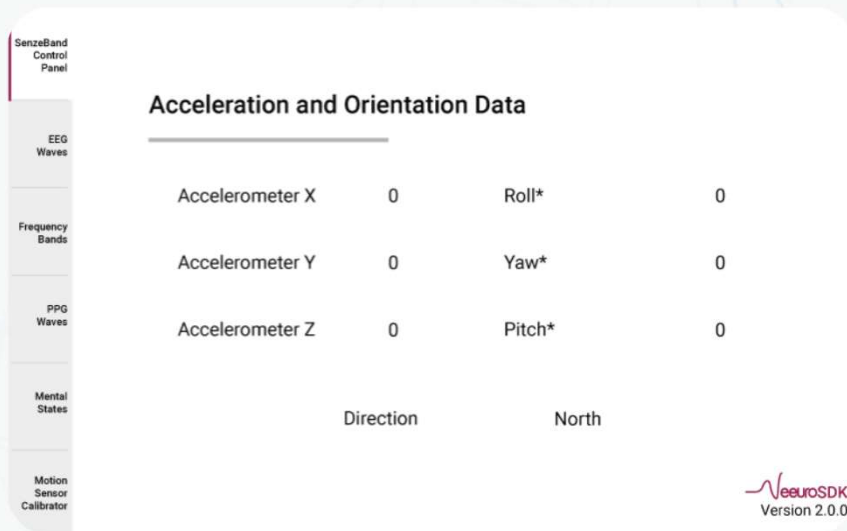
SenzeBand Control Panel

EEG Waves

Frequency Bands

PPG Waves

Mental States

Motion Sensor Calibrator

Acceleration and Orientation Data

| | | | |
|---|---|---|---|
| Accelerometer X | 0 | Roll* | 0 |
| Accelerometer Y | 0 | Yaw* | 0 |
| Accelerometer Z | 0 | Pitch* | 0 |

Direction North

NeuroSDK
Version 2.0.0